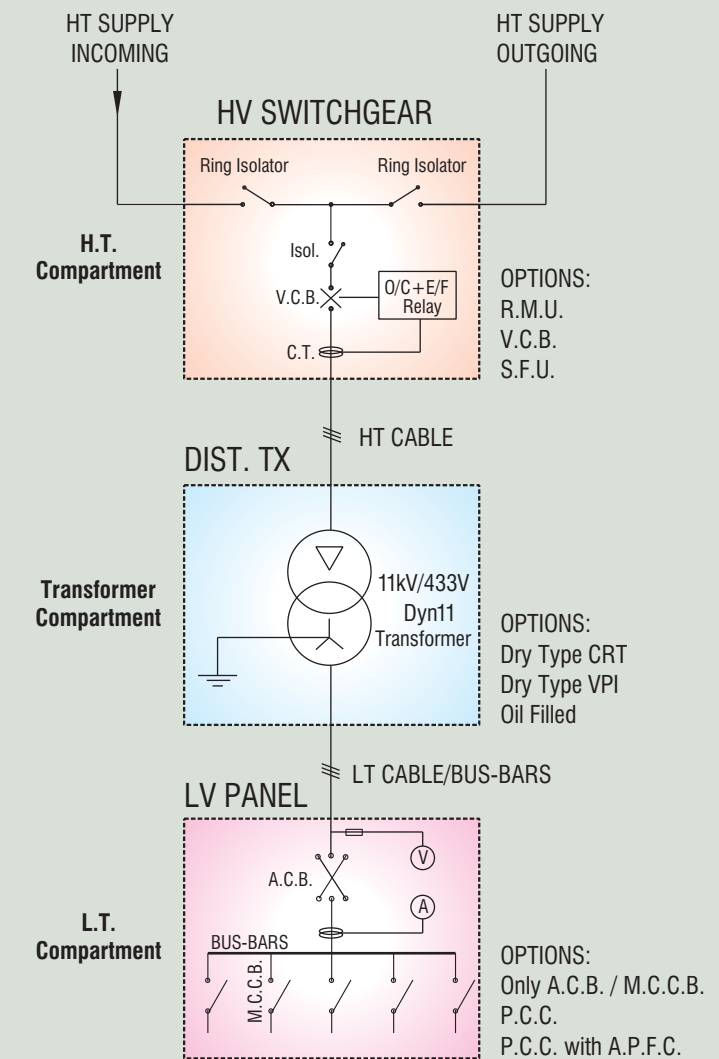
HT SUPPLY INCOMING

HT SUPPLY OUTGOING

HV SWITCHGEAR

Ring Isolator

Ring Isolator

H.T. Compartment

Isol.

V.C.B.

O/C+E/F Relay

C.T.

OPTIONS:
R.M.U.
V.C.B.
S.F.U.

HT CABLE

DIST. TX

Transformer Compartment

11kV/433V
Dyn11
Transformer

OPTIONS:
Dry Type CRT
Dry Type VPI
Oil Filled

LT CABLE/BUS-BARS

LV PANEL

V

A.C.B.

A

L.T. Compartment

BUS-BARS

M.C.C.B.

OPTIONS:
Only A.C.B. / M.C.C.B.
P.C.C.
P.C.C. with A.P.F.C.